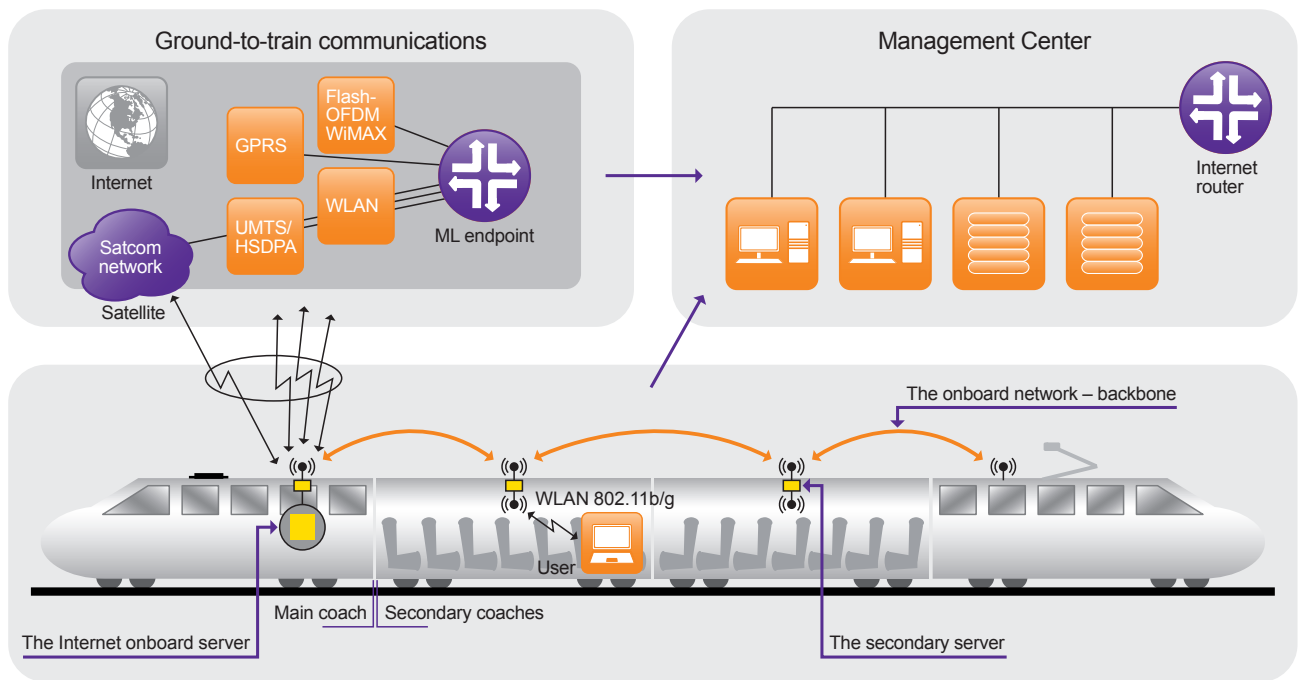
Ground-to-train communications

Internet

GPRS

Flash-OFDM WiMAX

WLAN

UMTS/ HSDPA

ML endpoint

Satcom network

Satellite

Management Center

Internet router

The onboard network – backbone

WLAN 802.11b/g

User

Main coach

Secondary coaches

The Internet onboard server

The secondary server